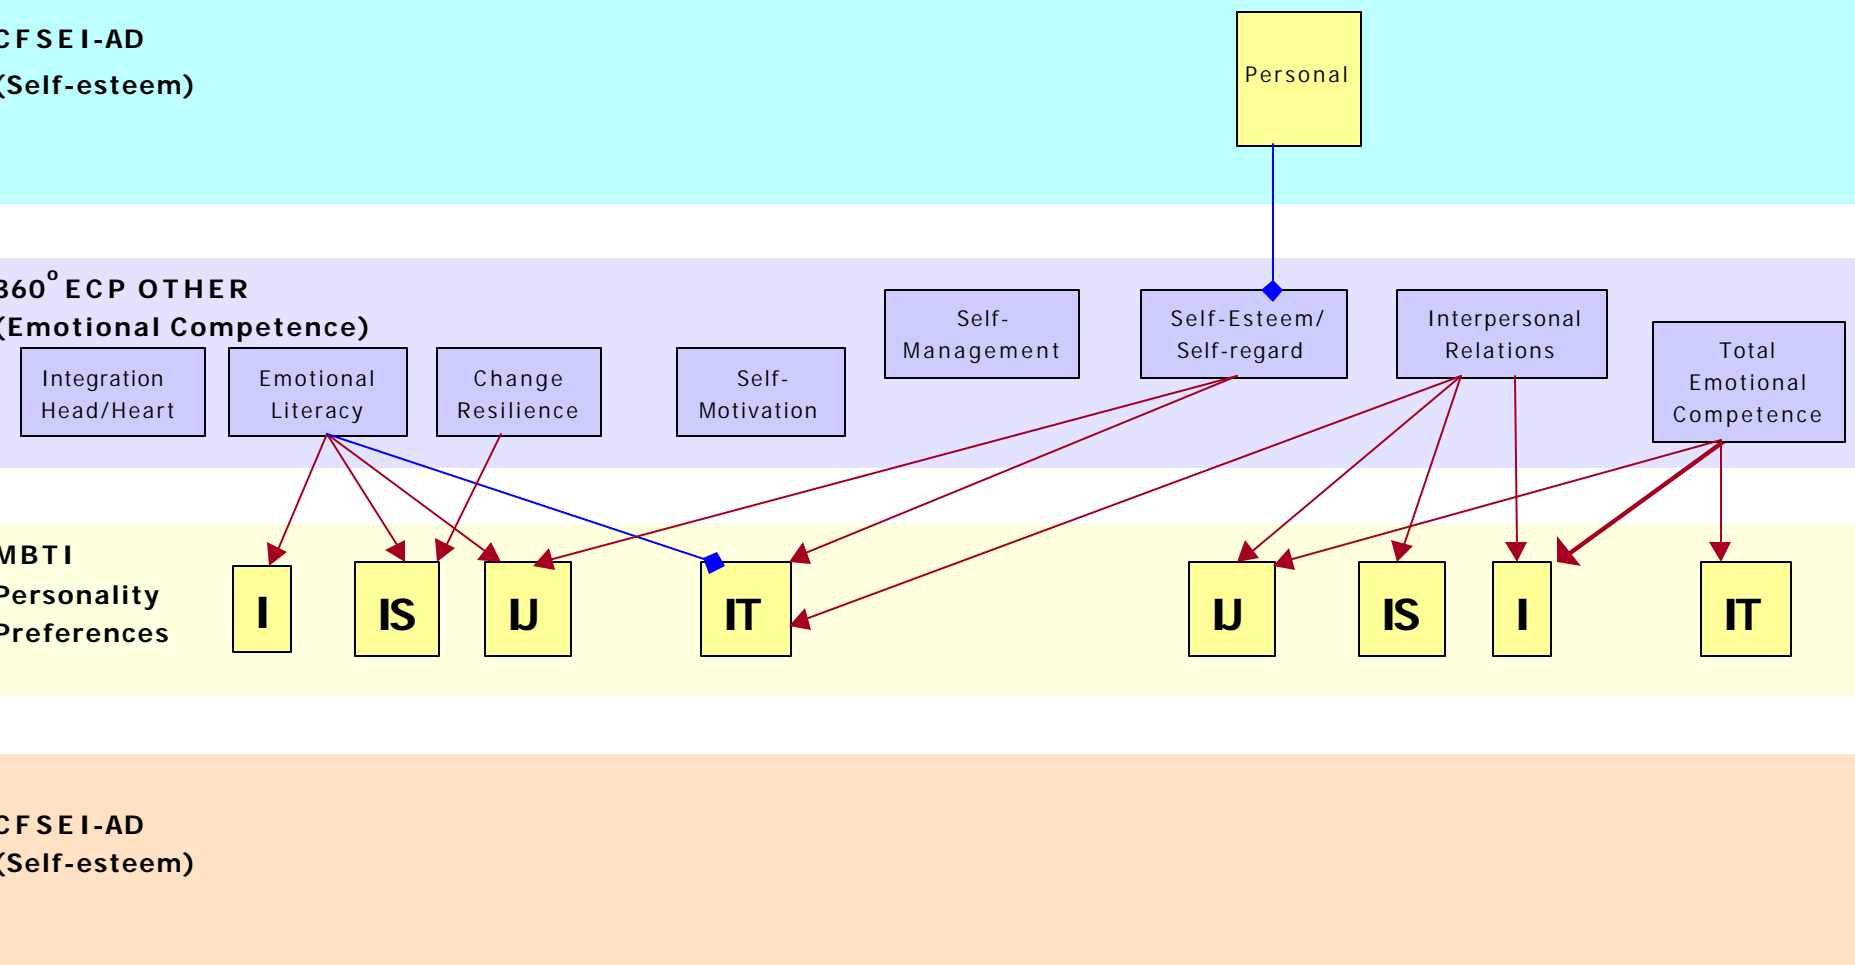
CFSEI-AD
(Self-esteem)

Personal

360° ECP OTHER
(Emotional Competence)

Integration Head/Heart

Emotional Literacy

Change Resilience

Self-Motivation

Self-Management

Self-Esteem/ Self-regard

Interpersonal Relations

Total Emotional Competence

MBTI
Personality
Preferences

I

IS

IJ

IT

IJ

IS

I

IT

CFSEI-AD
(Self-esteem)